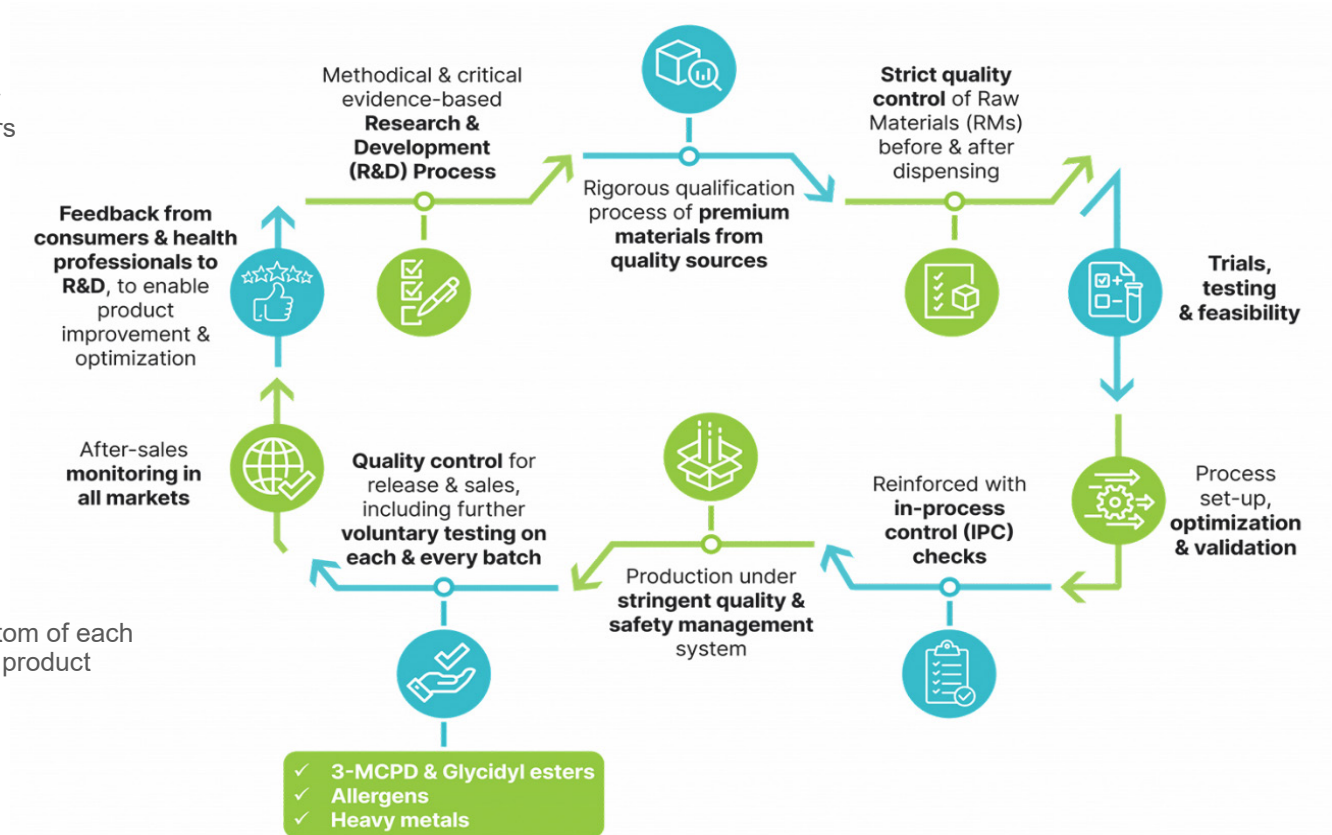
rs

Methodical & critical evidence-based **Research & Development (R&D) Process**

Rigorous qualification process of **premium materials from quality sources**

**Strict quality control** of Raw Materials (RMs) before & after dispensing

**Feedback from consumers & health professionals to R&D**, to enable product improvement & optimization

**Trials, testing & feasibility**

After-sales **monitoring in all markets**

**Quality control** for release & sales, including further **voluntary testing on each & every batch**

Reinforced with **in-process control (IPC) checks**

Process set-up, **optimization & validation**

Production under **stringent quality & safety management** system

tom of each
product

✓ 3-MCPD & Glycidyl esters
✓ Allergens
✓ Heavy metals